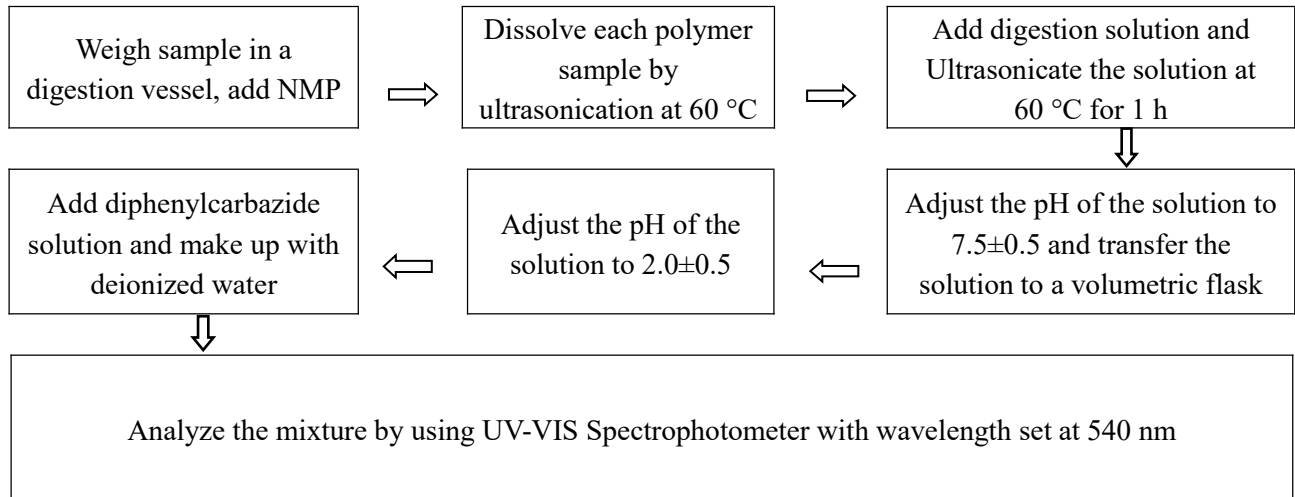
Weigh sample in a digestion vessel, add NMP

Dissolve each polymer sample by ultrasonication at 60 °C

Add digestion solution and Ultrasonicate the solution at 60 °C for 1 h

Adjust the pH of the solution to 7.5±0.5 and transfer the solution to a volumetric flask

Adjust the pH of the solution to 2.0±0.5

Add diphenylcarbazide solution and make up with deionized water

Analyze the mixture by using UV-VIS Spectrophotometer with wavelength set at 540 nm